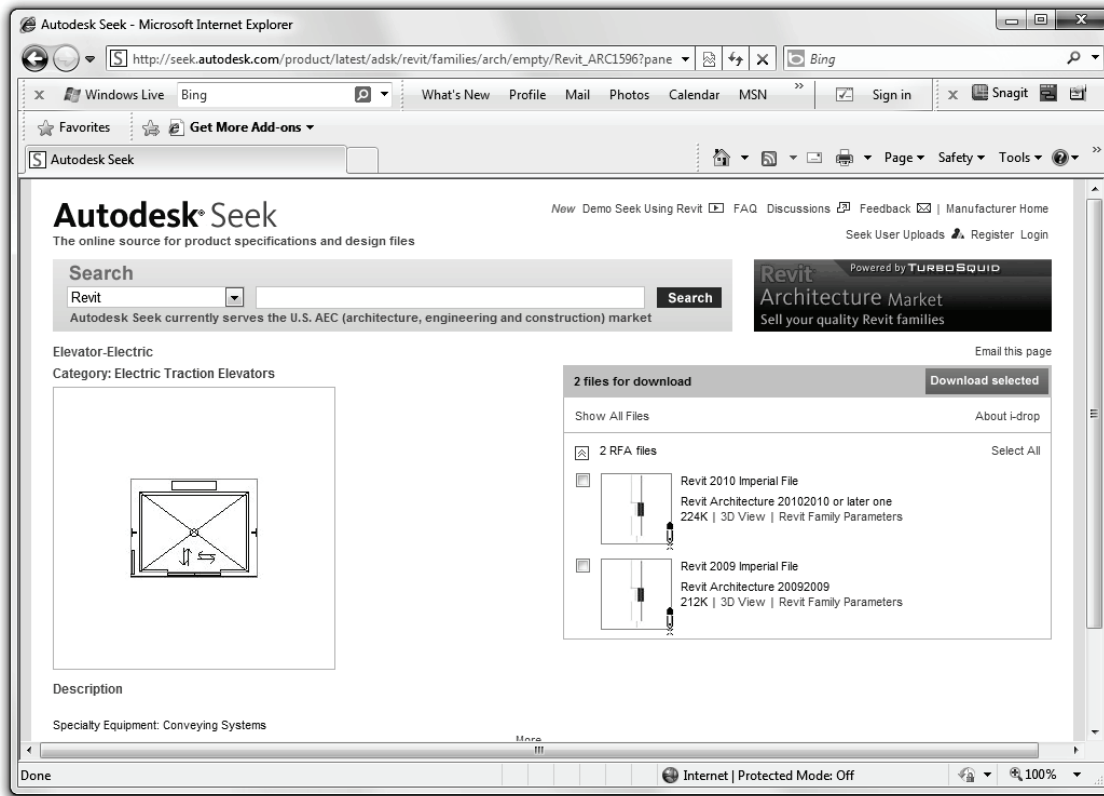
Autodesk Seek - Microsoft Internet Explorer

http://seek.autodesk.com/product/latest/adsk/revit/families/arch/empty/Revit_ARC1596?pane

Bing

Windows Live Bing What's New Profile Mail Photos Calendar MSN Sign in Snagit

Favorites Get More Add-ons

Autodesk Seek

Page Safety Tools

Autodesk® Seek
The online source for product specifications and design files

New Demo Seek Using Revit FAQ Discussions Feedback | Manufacturer Home
Seek User Uploads Register Login

Search
Revit
Search
Autodesk Seek currently serves the U.S. AEC (architecture, engineering and construction) market

Revit Powered by TURBOSQUID
Architecture Market
Sell your quality Revit families

Elevator-Electric
Category: Electric Traction Elevators

Email this page

2 files for download
Download selected
Show All Files
About i-drop
2 RFA files
Select All

Revit 2010 Imperial File
Revit Architecture 20102010 or later one
224K | 3D View | Revit Family Parameters

Revit 2009 Imperial File
Revit Architecture 20092009
212K | 3D View | Revit Family Parameters

Description

Specialty Equipment: Conveying Systems

More

Done
Internet | Protected Mode: Off
100%